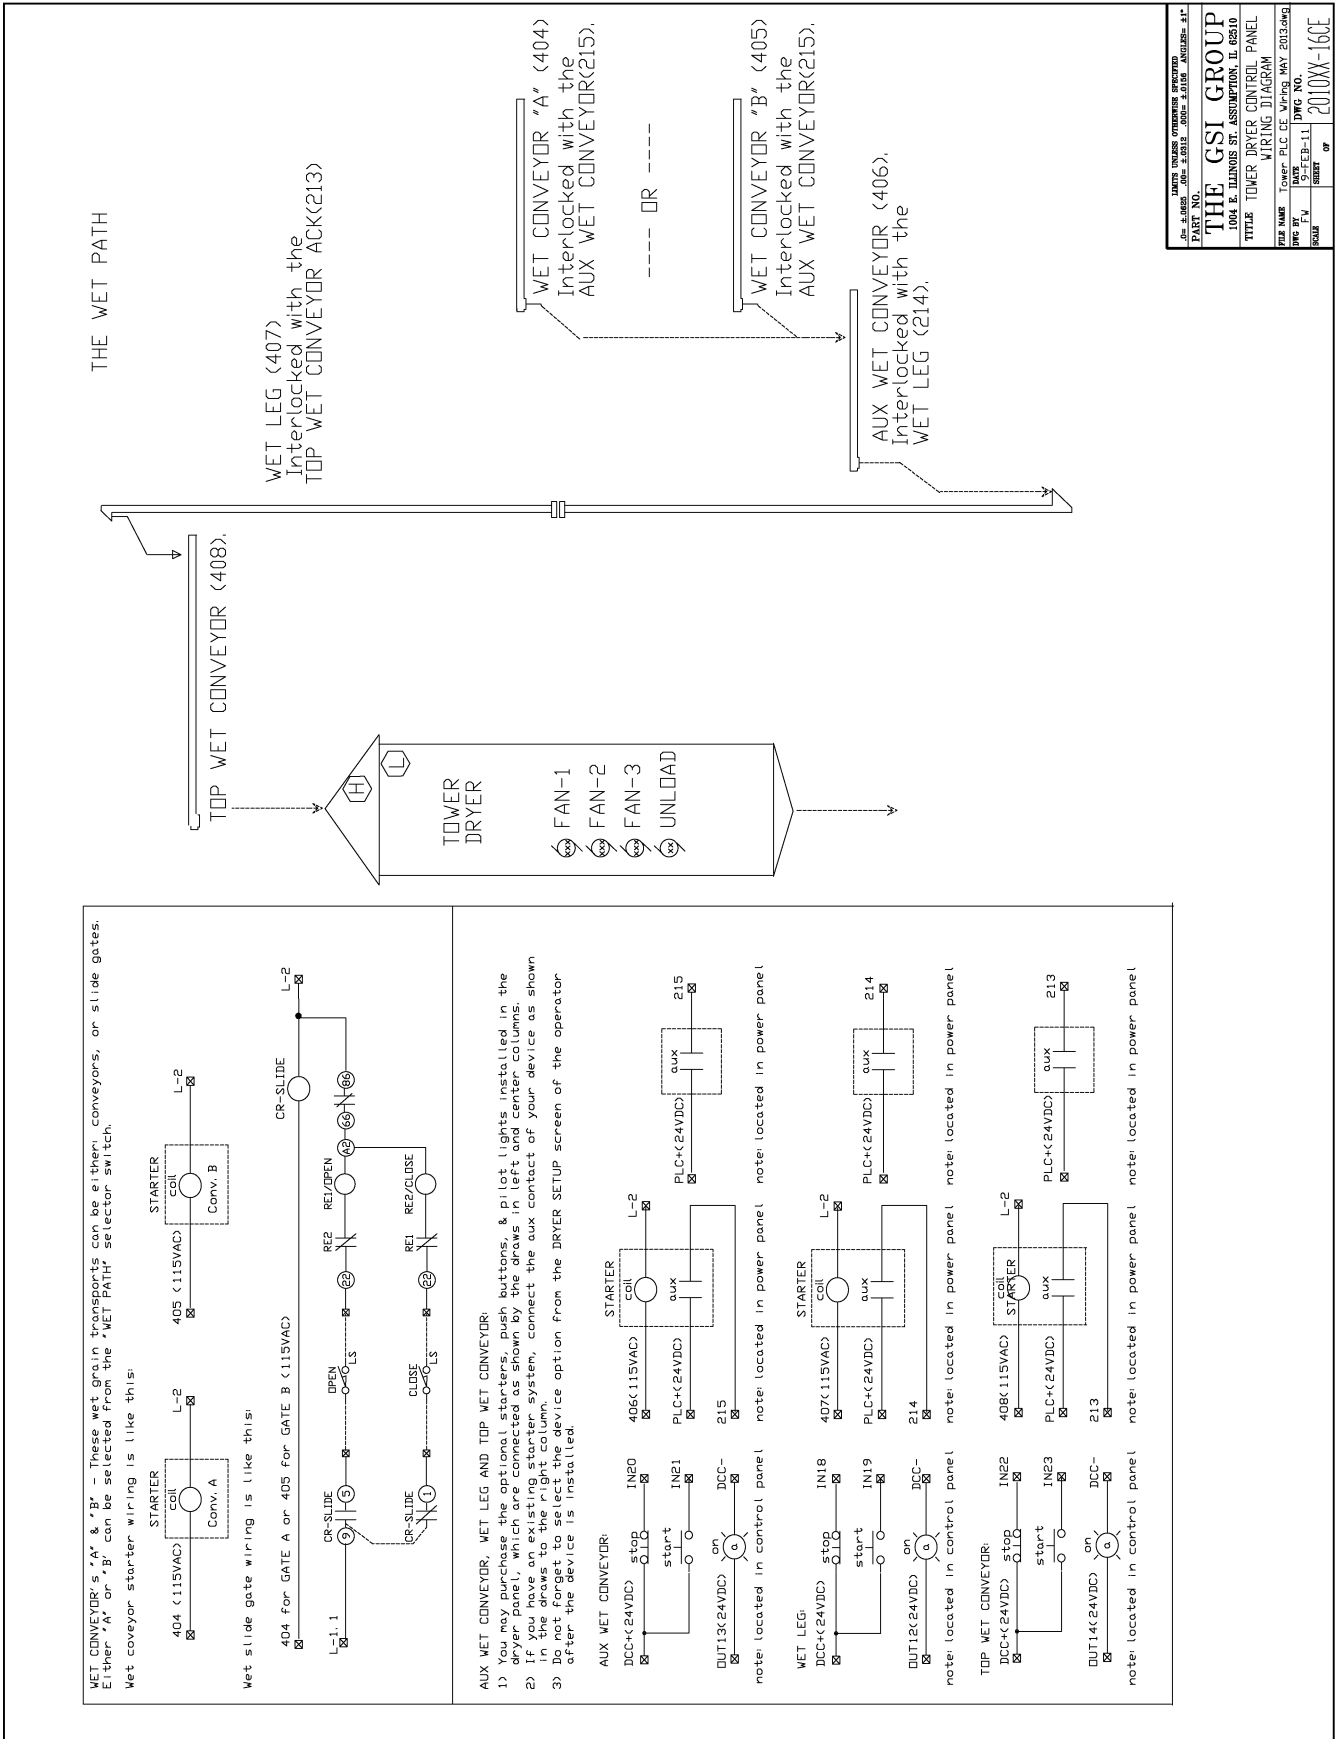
THE WET PATH

WET LEG (407)
Interlocked with the
TOP WET CONVEYOR ACK(213)

WET CONVEYOR "A" (404)
Interlocked with the
AUX WET CONVEYOR(215).

---- OR ----

WET CONVEYOR "B" (405)
Interlocked with the
AUX WET CONVEYOR(215).

AUX WET CONVEYOR (406).
Interlocked with the
WET LEG (214).

TOP WET CONVEYOR (408).

H
L
TOWER
DRYER
xxx FAN-1
xxx FAN-2
xxx FAN-3
xx UNLOAD

LIMITS UNLESS OTHERWISE SPECIFIED
.0= ±.0625 .00= ±.0312 .000= ±.0156 ANGLES= ±1°
PART NO.
THE GSI GROUP
1004 E. ILLINOIS ST. ASSUMPTION, IL 62510
TITLE TOWER DRYER CONTROL PANEL WIRING DIAGRAM
FILE NAME Tower PLC CE Wiring MAY 2013.dwg
DWG BY FW
DATE 9-FEB-11
DWG NO. 2010XX-16CE
SCALE
SHEET OF

WET CONVEYOR's 'A' & 'B' - These wet grain transports can be either: conveyors, or slide gates. Either 'A' or 'B' can be selected from the 'WET PATH' selector switch.

Wet coveyor starter wiring is like this:

STARTER
404 (115VAC) coil Conv. A L-2

STARTER
405 (115VAC) coil Conv. B L-2

Wet slide gate wiring is like this:

404 for GATE A or 405 for GATE B (115VAC)
CR-SLIDE L-2
L-1.1 CR-SLIDE 9 5 OPEN LS 22 RE2 RE1/OPEN A2 66 86
CR-SLIDE 1 CLOSE LS 22 RE1 RE2/CLOSE

AUX WET CONVEYOR, WET LEG AND TOP WET CONVEYOR:
1) You may purchase the optional starters, push buttons, & pilot lights installed in the dryer panel, which are connected as shown by the draws in left and center columns.
2) If you have an existing starter system, connect the aux contact of your device as shown in the draws to the right column.
3) Do not forget to select the device option from the DRYER SETUP screen of the operator after the device is installed.

AUX WET CONVEYOR:
DCC+(24VDC) stop IN20 start IN21 OUT13(24VDC) on a DCC-
note: located in control panel
STARTER 406(115VAC) coil L-2 PLC+(24VDC) aux 215
note: located in power panel
PLC+(24VDC) aux 215
note: located in power panel

WET LEG:
DCC+(24VDC) stop IN18 start IN19 OUT12(24VDC) on a DCC-
note: located in control panel
STARTER 407(115VAC) coil L-2 PLC+(24VDC) aux 214
note: located in power panel
PLC+(24VDC) aux 214
note: located in power panel

TOP WET CONVEYOR:
DCC+(24VDC) stop IN22 start IN23 OUT14(24VDC) on a DCC-
note: located in control panel
STARTER 408(115VAC) coil L-2 PLC+(24VDC) aux 213
note: located in power panel
PLC+(24VDC) aux 213
note: located in power panel